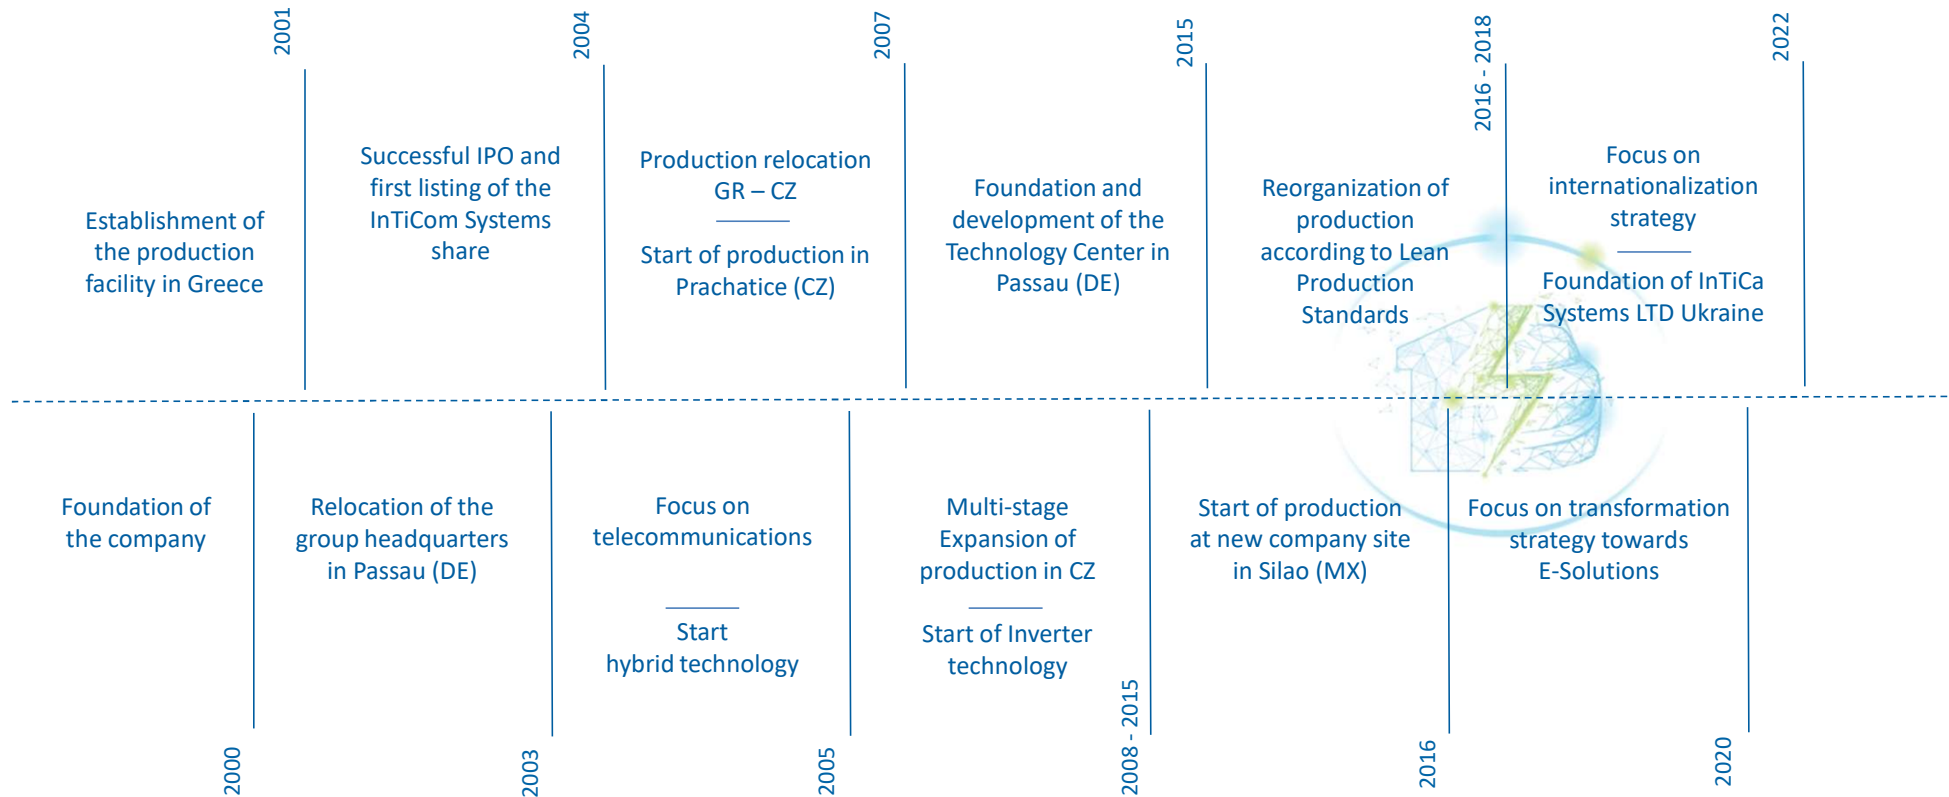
2001

Establishment of the production facility in Greece

2004

Successful IPO and first listing of the InTiCom Systems share

2007

Production relocation GR – CZ

Start of production in Prachatice (CZ)

2015

Foundation and development of the Technology Center in Passau (DE)

2016 - 2018

Reorganization of production according to Lean Production Standards

2022

Focus on internationalization strategy

Foundation of InTiCa Systems LTD Ukraine

Foundation of the company

2000

Relocation of the group headquarters in Passau (DE)

2003

Focus on telecommunications

Start hybrid technology

2005

Multi-stage Expansion of production in CZ

Start of Inverter technology

2008 - 2015

Start of production at new company site in Silao (MX)

2016

Focus on transformation strategy towards E-Solutions

2020